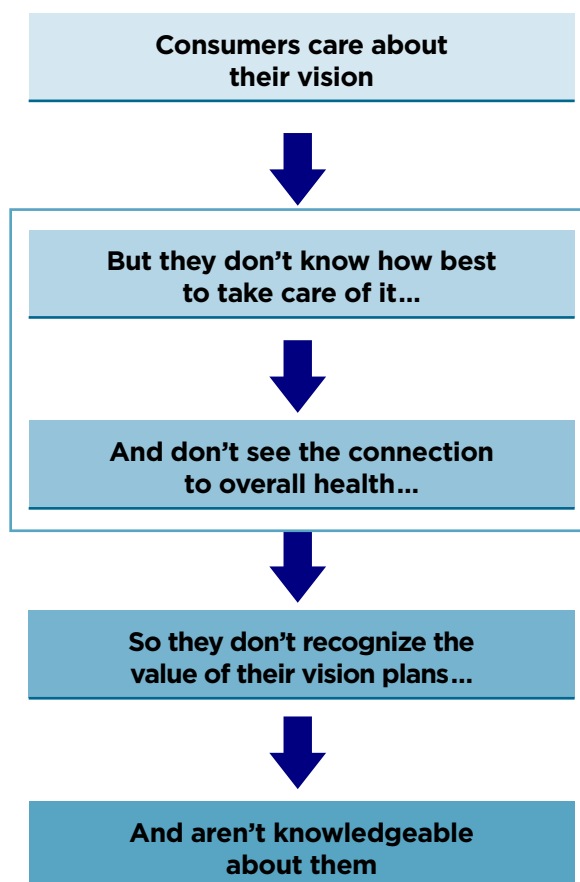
Consumers care about their vision

But they don’t know how best to take care of it...

And don’t see the connection to overall health...

So they don’t recognize the value of their vision plans...

And aren’t knowledgeable about them